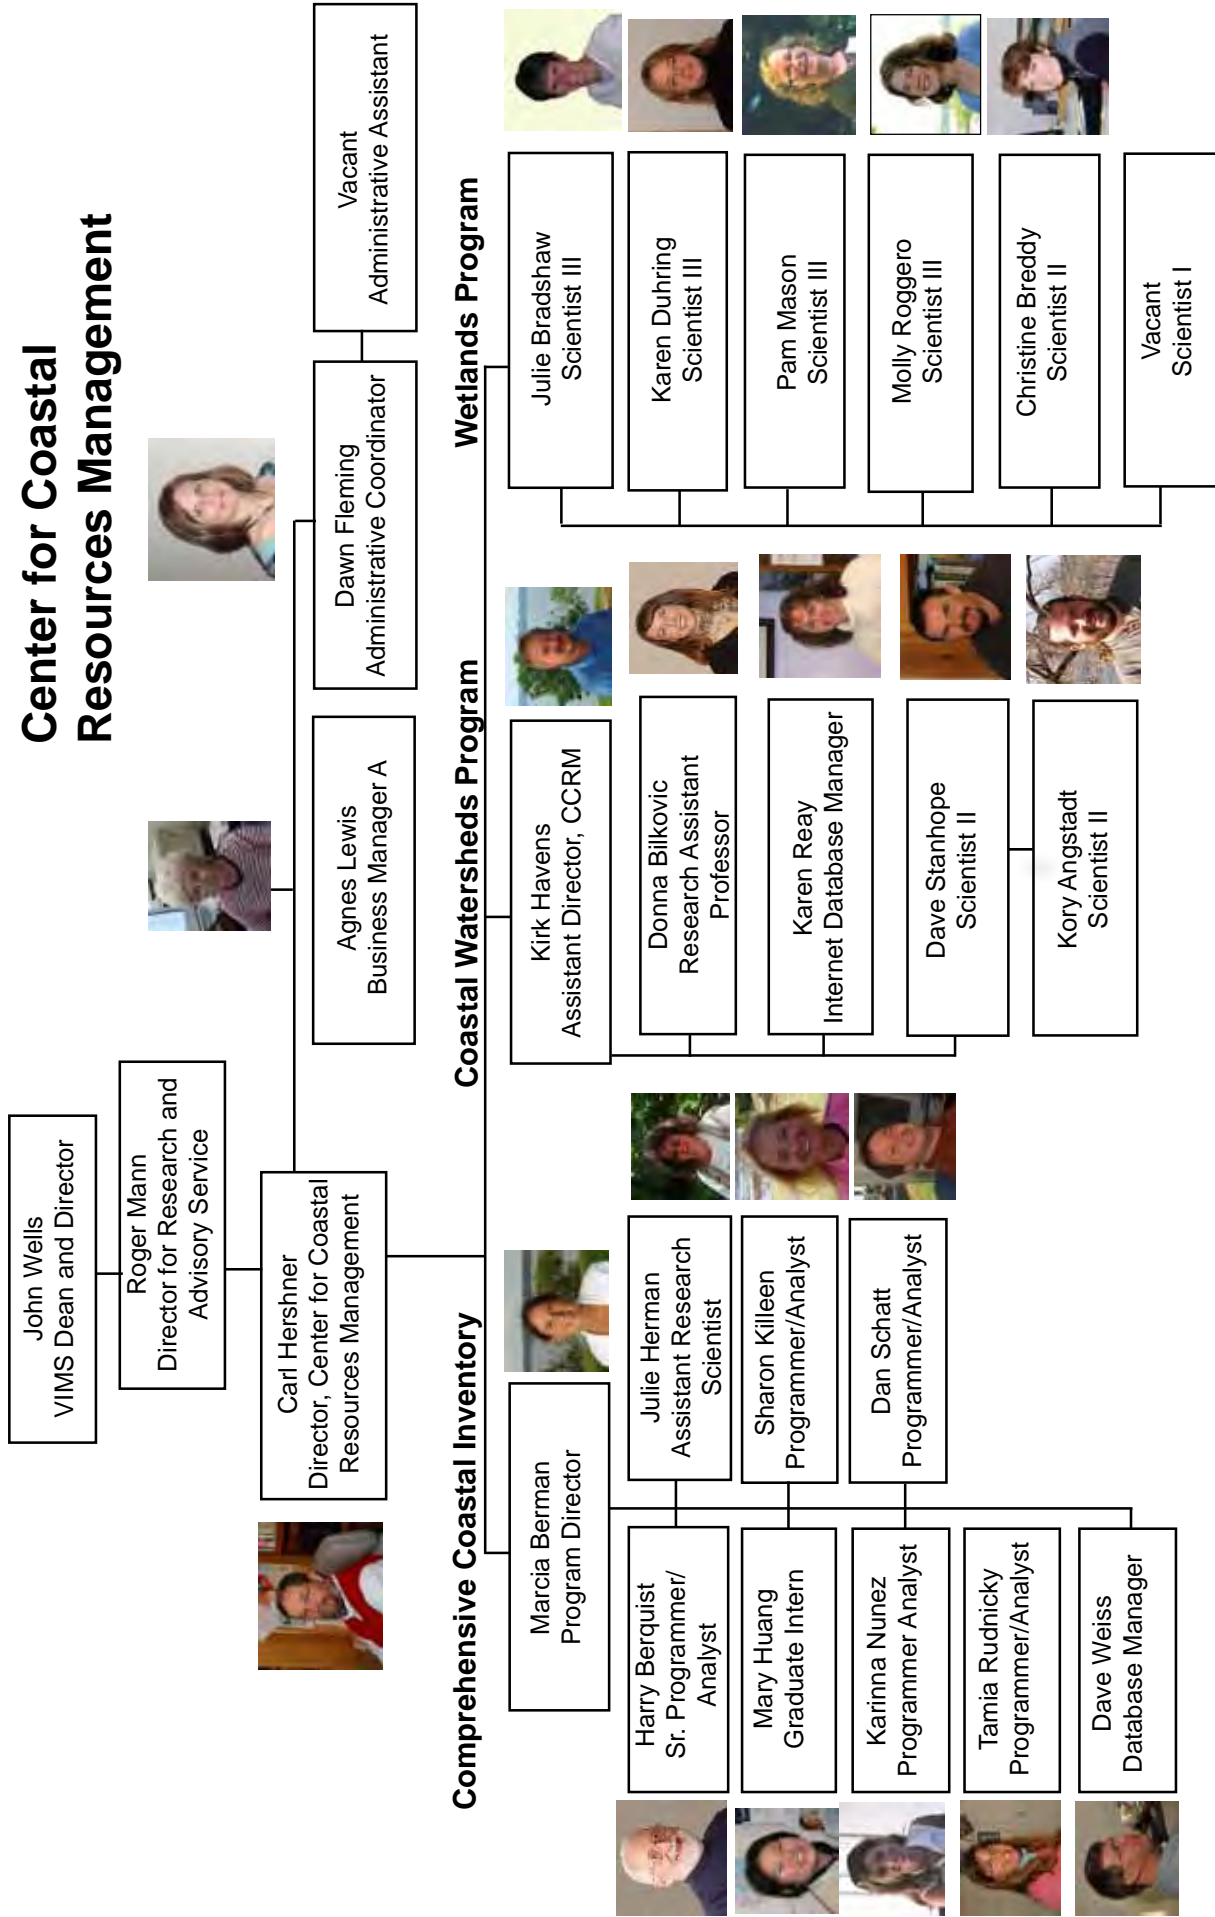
Center for Coastal Resources Management

John Wells
VIMS Dean and Director

Roger Mann
Director for Research and Advisory Service

Carl Hershner
Director, Center for Coastal Resources Management

Agnes Lewis
Business Manager A

Dawn Fleming
Administrative Coordinator

Vacant
Administrative Assistant

Comprehensive Coastal Inventory

Marcia Berman
Program Director

Julie Herman
Assistant Research Scientist

Sharon Killeen
Programmer/Analyst

Dan Schatt
Programmer/Analyst

Harry Berquist
Sr. Programmer/Analyst

Mary Huang
Graduate Intern

Karinna Nunez
Programmer Analyst

Tamia Rudnicky
Programmer/Analyst

Dave Weiss
Database Manager

Coastal Watersheds Program

Kirk Havens
Assistant Director, CCRM

Donna Bilkovic
Research Assistant Professor

Karen Reay
Internet Database Manager

Dave Stanhope
Scientist II

Kory Angstadt
Scientist II

Wetlands Program

Julie Bradshaw
Scientist III

Karen Duhring
Scientist III

Pam Mason
Scientist III

Molly Roggero
Scientist III

Christine Breddy
Scientist II

Vacant
Scientist I